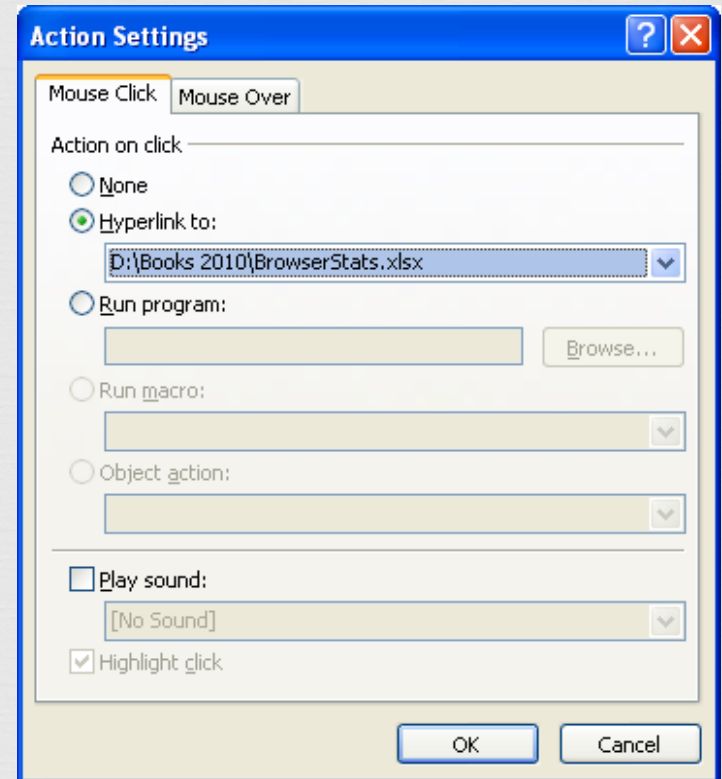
Action Settings

?

Mouse Click

Mouse Over

Action on click

None

Hyperlink to:

D:\Books 2010\BrowserStats.xlsx

Run program:

Browse...

Run macro:

Object action:

Play sound:

[No Sound]

Highlight click

OK

Cancel